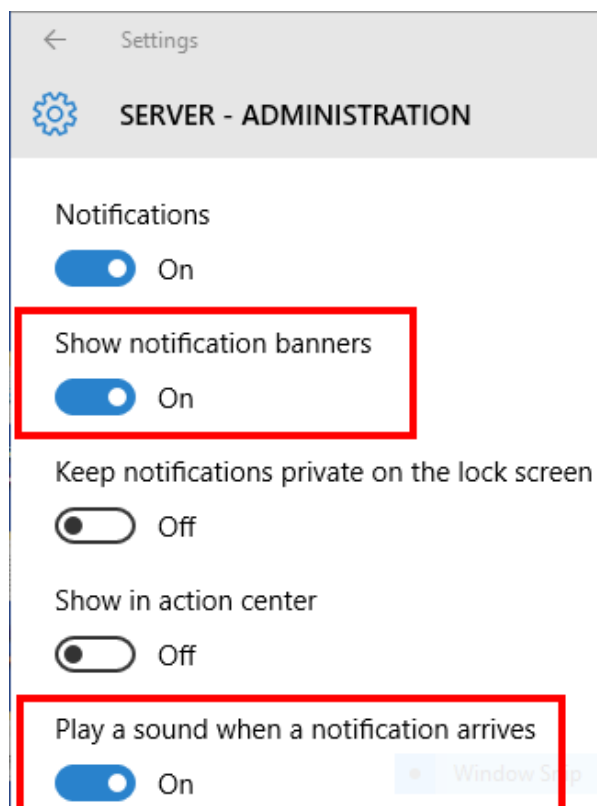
Settings

SERVER - ADMINISTRATION

Notifications

On

Show notification banners

On

Keep notifications private on the lock screen

Off

Show in action center

Off

Play a sound when a notification arrives

On

Window Snip